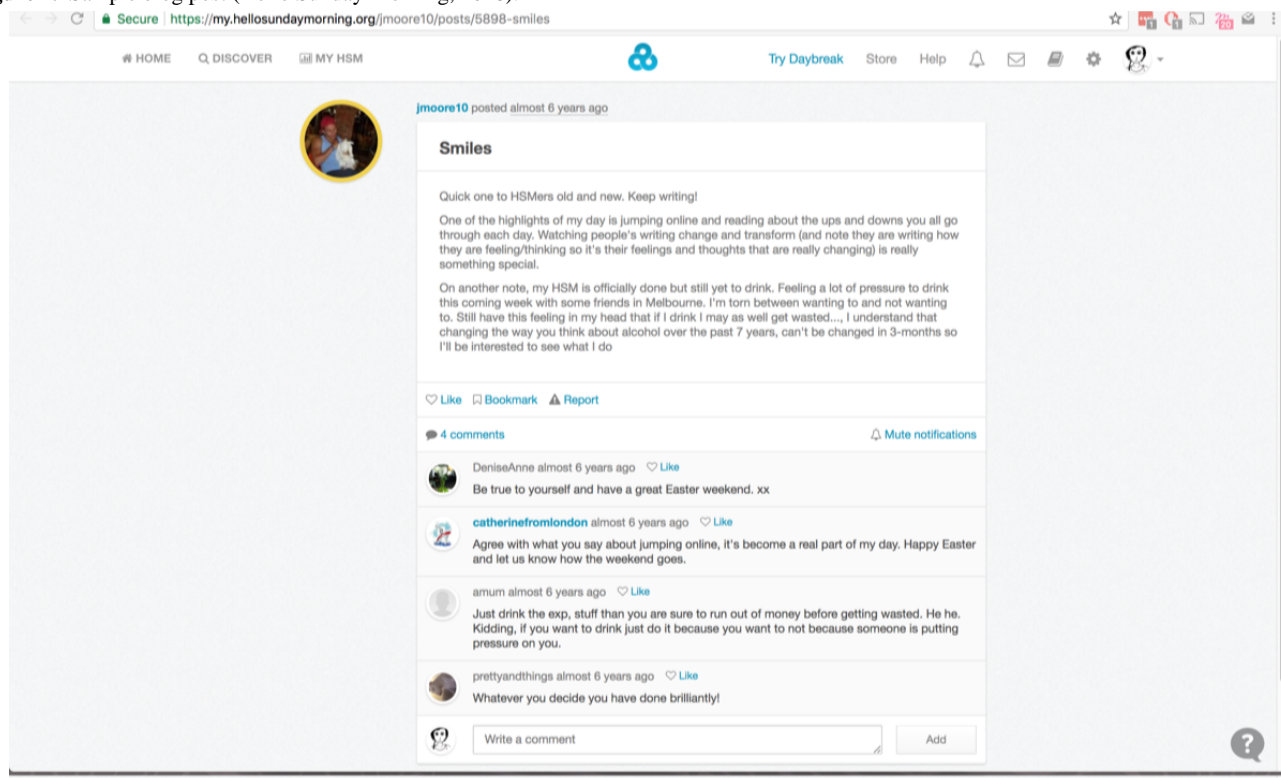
Secure | https://my.hellosundaymorning.org/jmoore10/posts/5898-smiles

HOME DISCOVER MY HSM

Try Daybreak Store Help

jmoore10 posted almost 6 years ago

Smiles

Quick one to HSMers old and new. Keep writing!

One of the highlights of my day is jumping online and reading about the ups and downs you all go through each day. Watching people's writing change and transform (and note they are writing how they are feeling/thinking so it's their feelings and thoughts that are really changing) is really something special.

On another note, my HSM is officially done but still yet to drink. Feeling a lot of pressure to drink this coming week with some friends in Melbourne. I'm torn between wanting to and not wanting to. Still have this feeling in my head that if I drink I may as well get wasted..., I understand that changing the way you think about alcohol over the past 7 years, can't be changed in 3-months so I'll be interested to see what I do

Like Bookmark Report

4 comments Mute notifications

DeniseAnne almost 6 years ago Like
Be true to yourself and have a great Easter weekend. xx

catherinefromlondon almost 6 years ago Like
Agree with what you say about jumping online, it's become a real part of my day. Happy Easter and let us know how the weekend goes.

amum almost 6 years ago Like
Just drink the exp, stuff than you are sure to run out of money before getting wasted. He he. Kidding, if you want to drink just do it because you want to not because someone is putting pressure on you.

prettyandthings almost 6 years ago Like
Whatever you decide you have done brilliantly!

Write a comment

Add